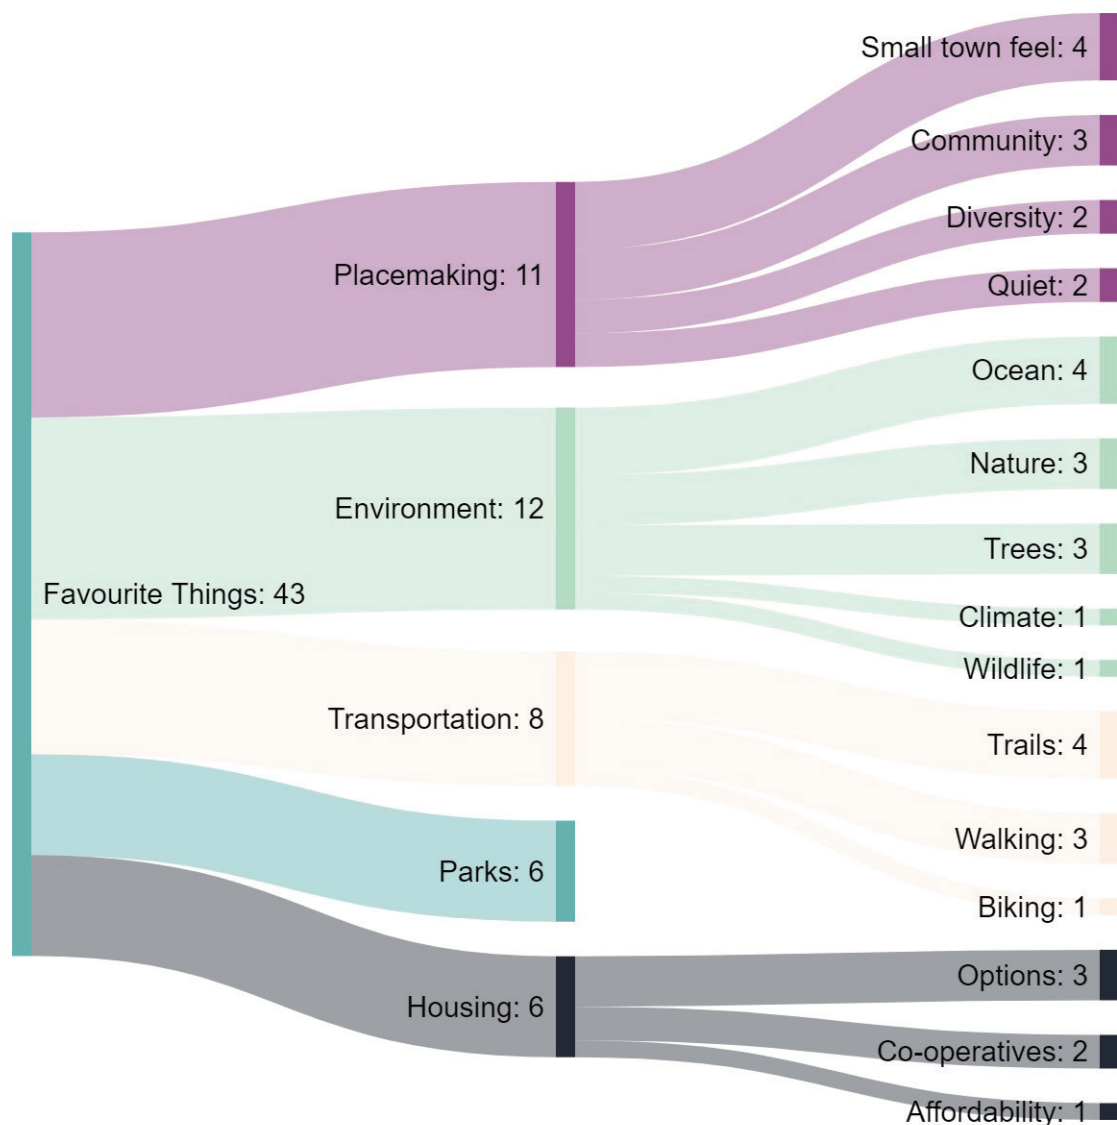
Favourite Things: 43

Placemaking: 11

Environment: 12

Transportation: 8

Parks: 6

Housing: 6

Small town feel: 4

Community: 3

Diversity: 2

Quiet: 2

Ocean: 4

Nature: 3

Trees: 3

Climate: 1

Wildlife: 1

Trails: 4

Walking: 3

Biking: 1

Options: 3

Co-operatives: 2

Affordability: 1